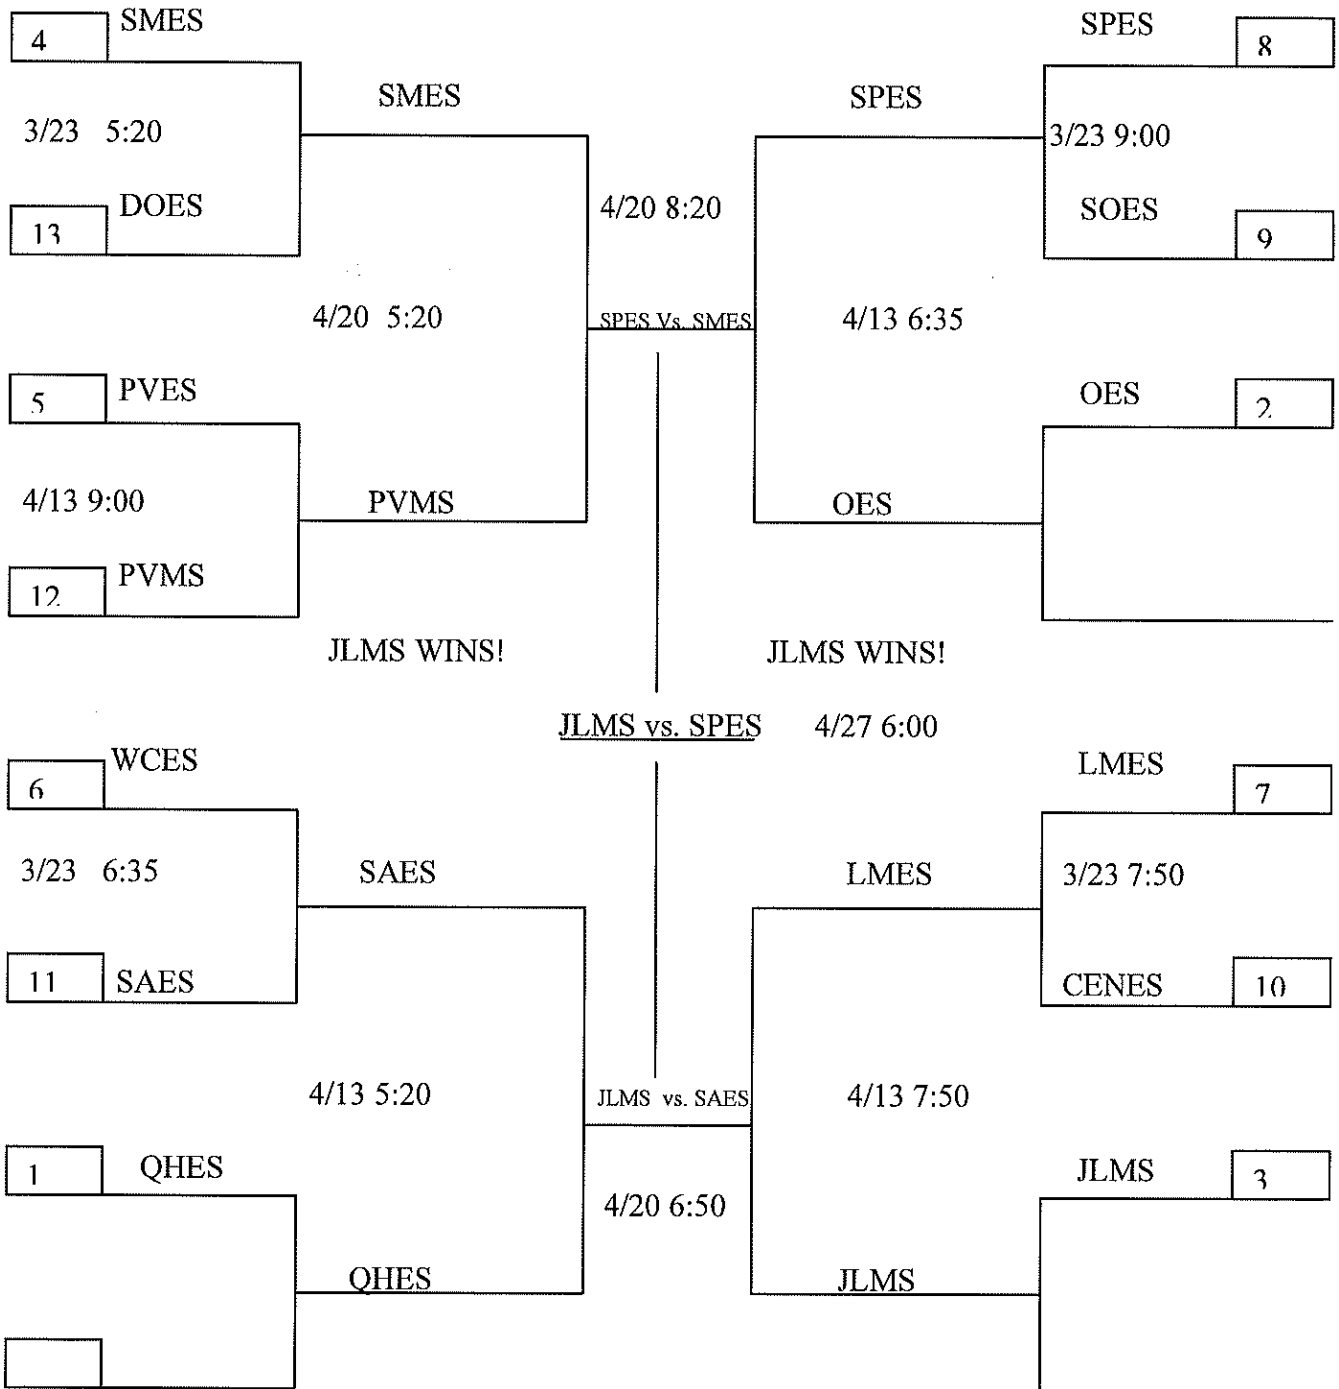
4 SMES

3/23 5:20

13 DOES

SMES

4/20 5:20

5 PVES

4/13 9:00

12 PVMS

PVMS

4/20 8:20

SPES Vs. SMES

SPES 8

3/23 9:00

SOES 9

SPES

4/13 6:35

OES 2

OES

JLMS WINS!

JLMS WINS!

JLMS vs. SPES

4/27 6:00

6 WCES

3/23 6:35

11 SAES

SAES

4/13 5:20

1 QHES

QHES

JLMS vs. SAES

4/20 6:50

LMES 7

3/23 7:50

CENES 10

LMES

4/13 7:50

JLMS 3

JLMS